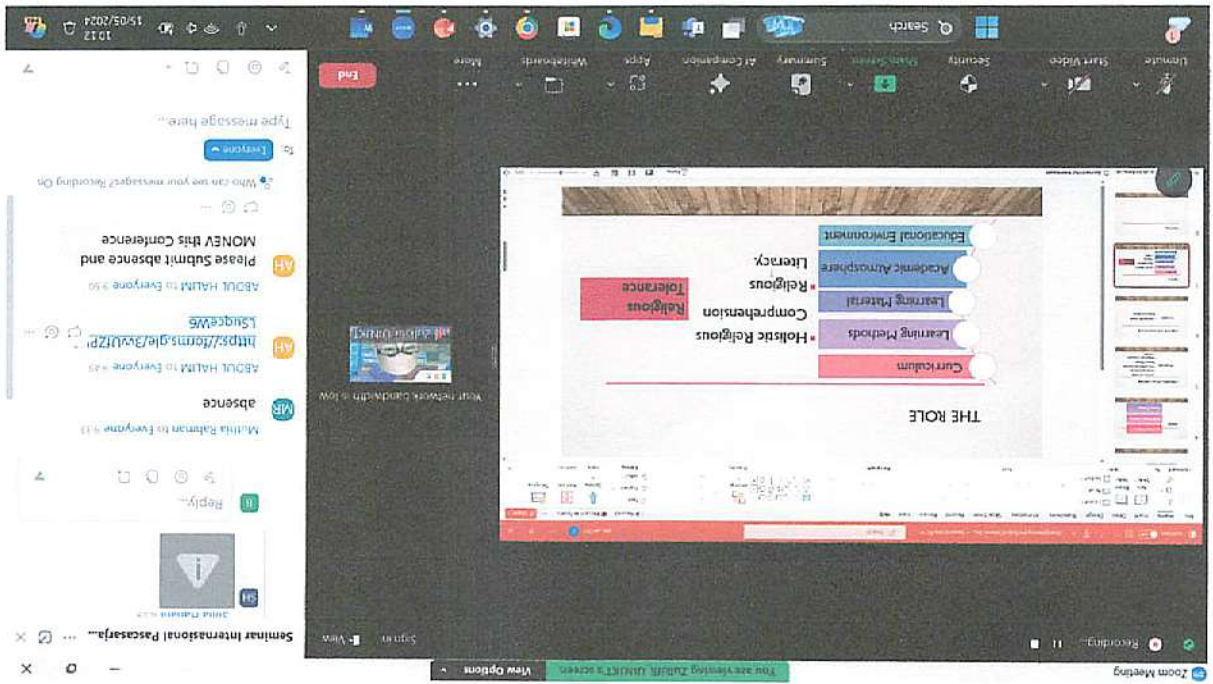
Zoom Meeting

You are viewing Zulaili UNNET's screen

View Options

Recording...

Seminar Internasional Pascasarja...

THE ROLE

Curriculum

Learning Methods

Learning Material

Academic Atmosphere

Educational Environment

Holistic Religious Comprehension

Religious Literacy.

Religious Tolerance

Your network bandwidth is low

Mutia Rahman to Everyone
absence

ABDUL HALIM to Everyone
https://forms.gle/3wUZP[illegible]
Lsuqe9e

ABDUL HALIM to Everyone
Please Submit absence and MONEV this Conference

Who can see your messages? Recording On

To: Everyone

Type message here...

Reply...

Unmute

Start Video

Security

Share Screen

Summary

AI Companion

Apps

Whiteboards

More

End

Search

10:12
15/05/2024